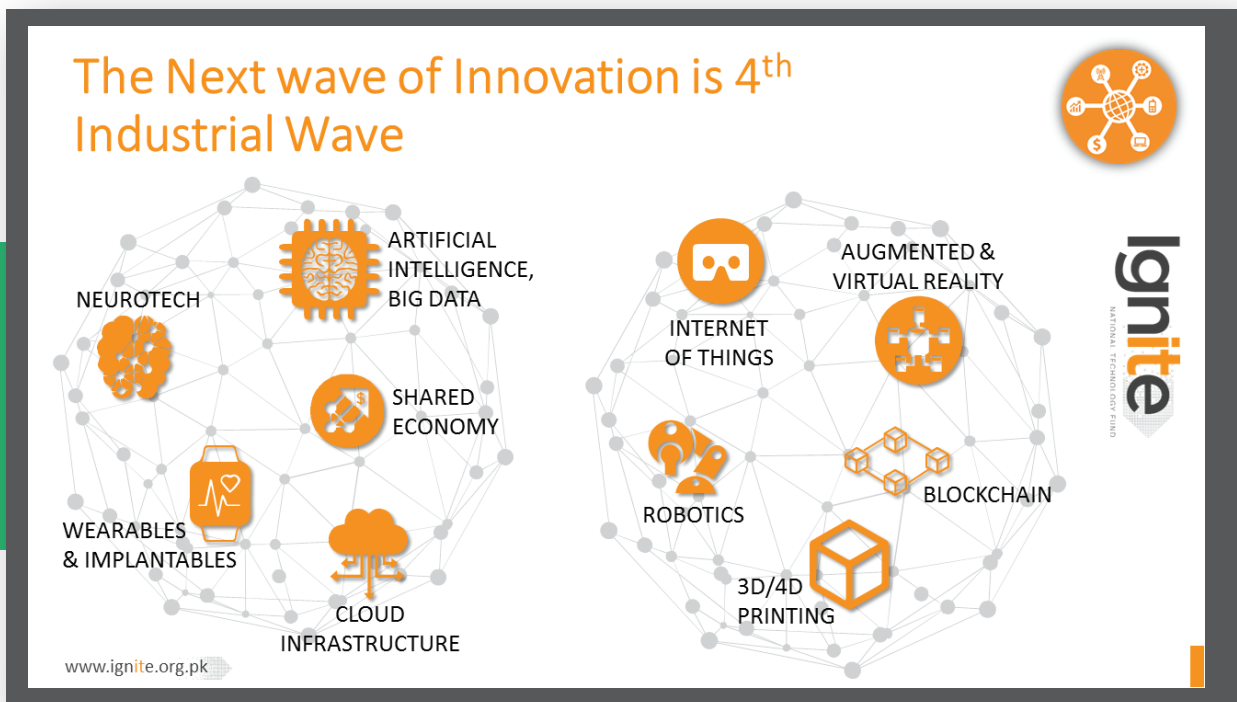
The Next wave of Innovation is 4$^{th}$ Industrial Wave

NEUROTECH

ARTIFICIAL INTELLIGENCE, BIG DATA

SHARED ECONOMY

WEARABLES & IMPLANTABLES

CLOUD INFRASTRUCTURE

INTERNET OF THINGS

AUGMENTED & VIRTUAL REALITY

ROBOTICS

BLOCKCHAIN

3D/4D PRINTING

Ignite
NATIONAL TECHNOLOGY FUND

www.ignite.org.pk